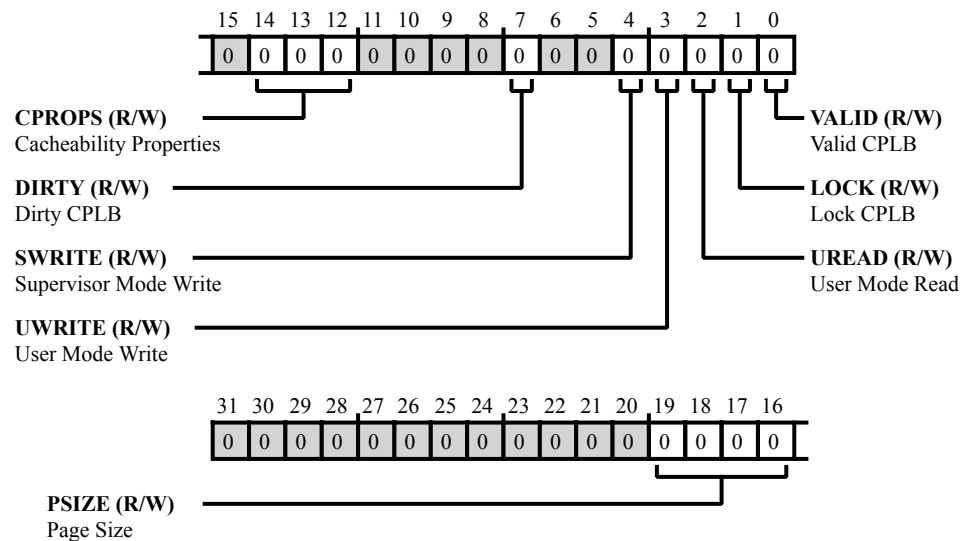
15 14 13 12 11 10 9 8 7 6 5 4 3 2 1 0

| 0 | 0 | 0 | 0 | 0 | 0 | 0 | 0 | 0 | 0 | 0 | 0 | 0 | 0 | 0 | 0 |
|---|---|---|---|---|---|---|---|---|---|---|---|---|---|---|---|

**CPROPS (R/W)**
Cacheability Properties

**DIRTY (R/W)**
Dirty CPLB

**SWRITE (R/W)**
Supervisor Mode Write

**UWRITE (R/W)**
User Mode Write

**VALID (R/W)**
Valid CPLB

**LOCK (R/W)**
Lock CPLB

**UREAD (R/W)**
User Mode Read

31 30 29 28 27 26 25 24 23 22 21 20 19 18 17 16

| 0 | 0 | 0 | 0 | 0 | 0 | 0 | 0 | 0 | 0 | 0 | 0 | 0 | 0 | 0 | 0 |
|---|---|---|---|---|---|---|---|---|---|---|---|---|---|---|---|

**PSIZE (R/W)**
Page Size